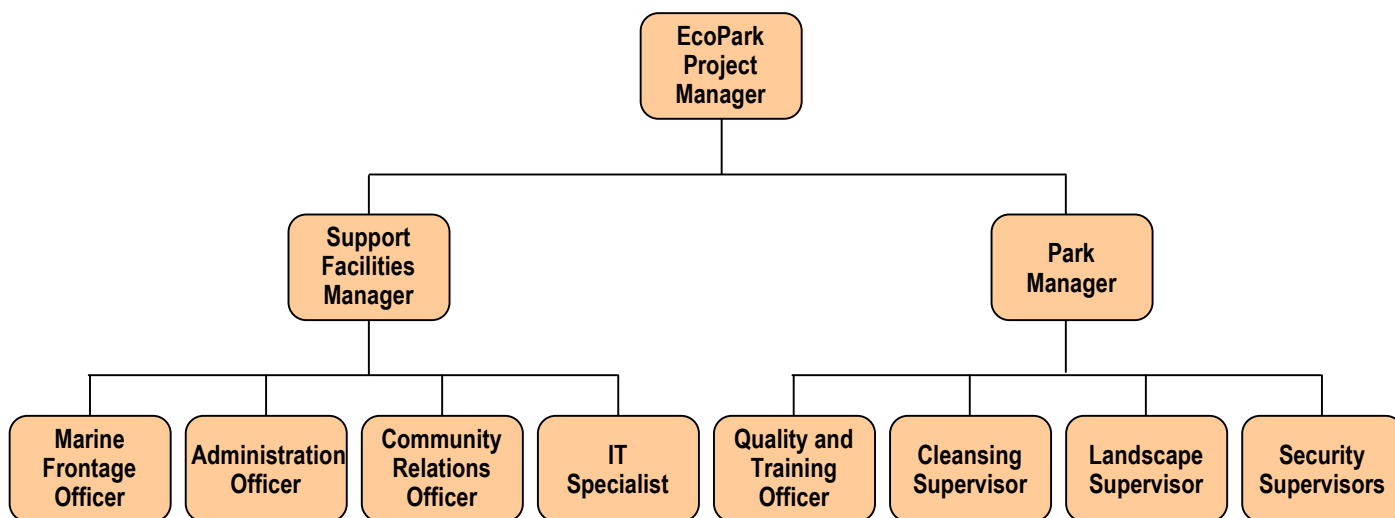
EcoPark Project Manager

Support Facilities Manager

Park Manager

Marine Frontage Officer

Administration Officer

Community Relations Officer

IT Specialist

Quality and Training Officer

Cleansing Supervisor

Landscape Supervisor

Security Supervisors